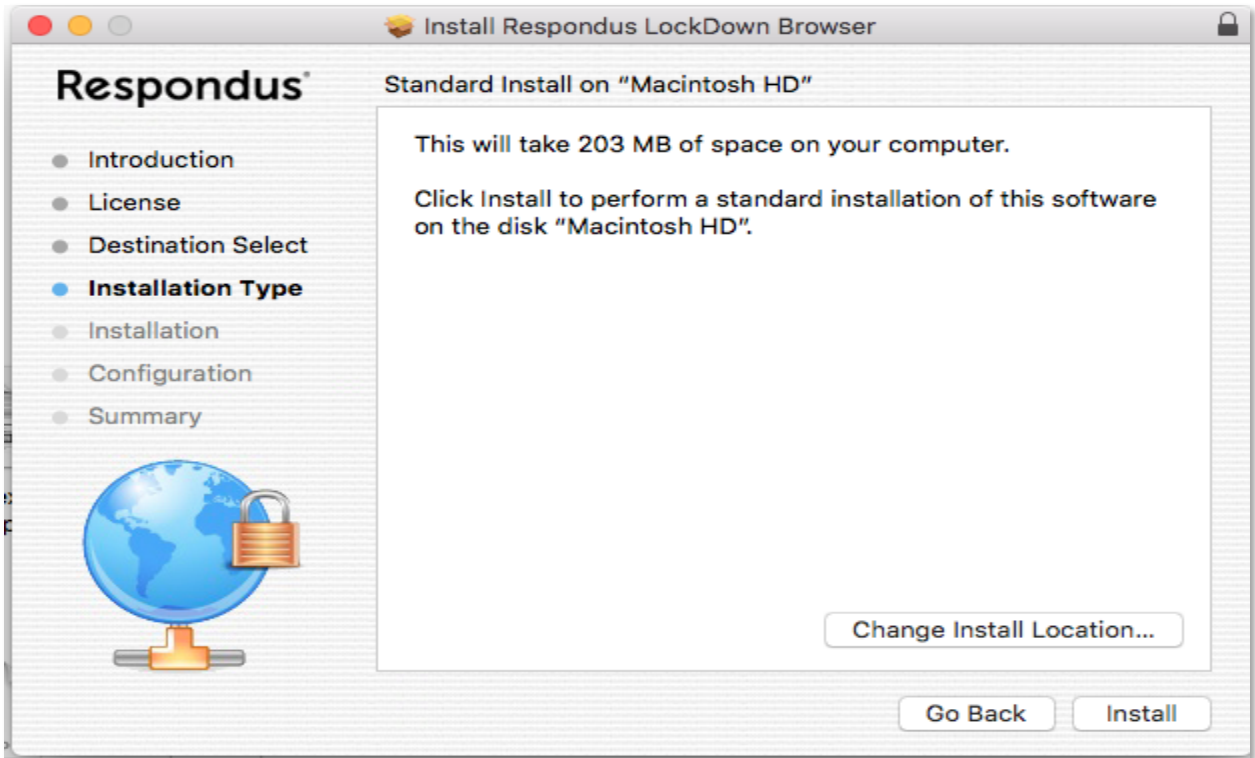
Install Respondus LockDown Browser

Respondus®

Standard Install on "Macintosh HD"

Introduction
License
Destination Select
Installation Type
Installation
Configuration
Summary

This will take 203 MB of space on your computer.

Click Install to perform a standard installation of this software on the disk "Macintosh HD".

Change Install Location...

Go Back
Install